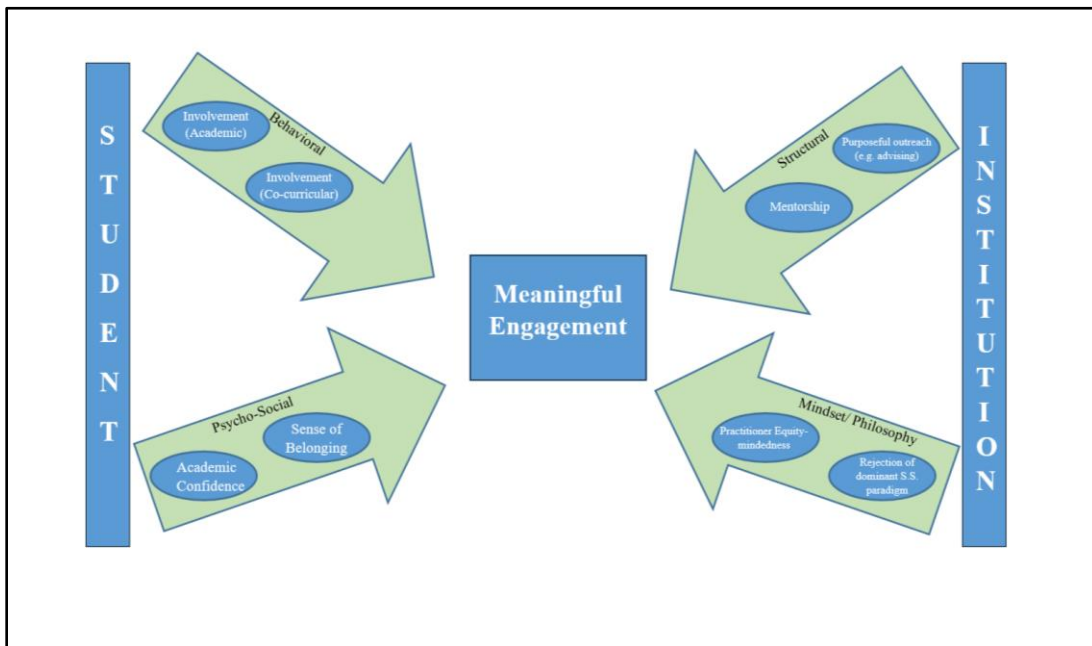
S
T
U
D
E
N
T

Behavioral

Involvement (Academic)

Involvement (Co-curricular)

Psycho-Social

Sense of Belonging

Academic Confidence

Meaningful Engagement

Structural

Purposeful outreach (e.g. advising)

Mentorship

Mindset/ Philosophy

Practitioner Equity-mindedness

Rejection of dominant S.S. paradigm

I
N
S
T
I
T
U
T
I
O
N